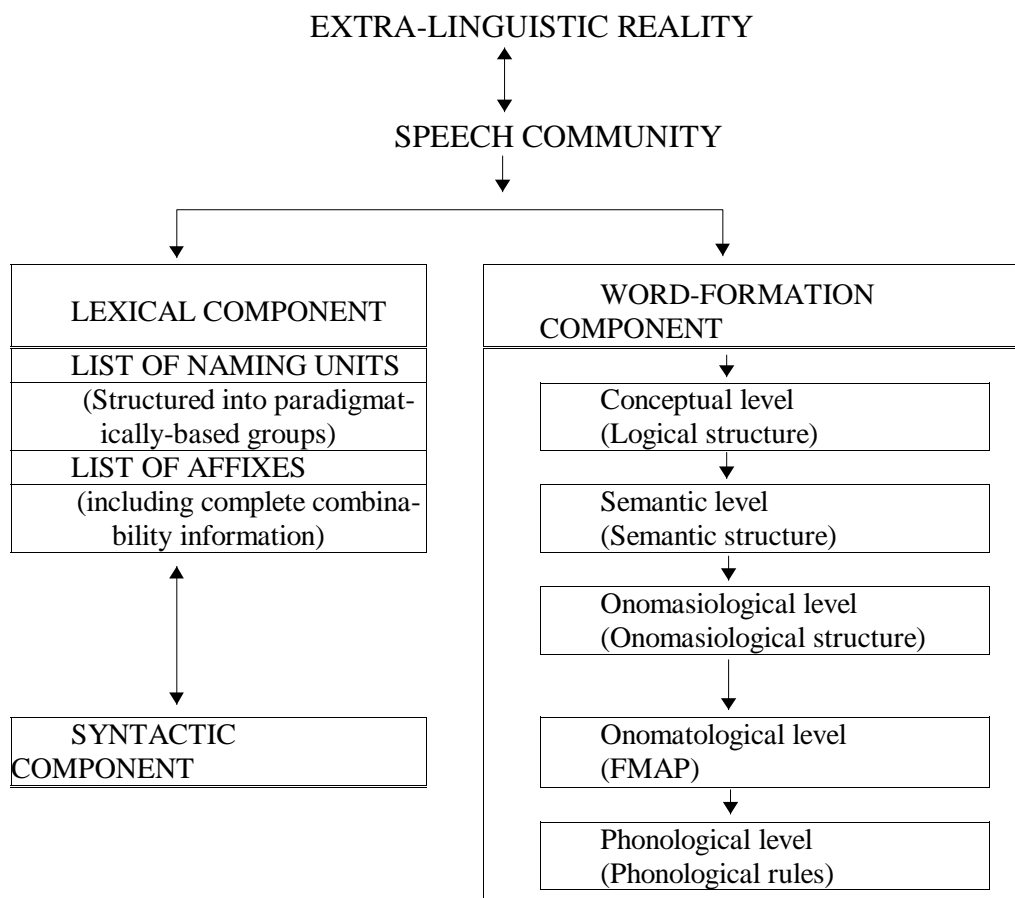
EXTRA-LINGUISTIC REALITY

SPEECH COMMUNITY

LEXICAL COMPONENT

LIST OF NAMING UNITS
(Structured into paradigmatically-based groups)

LIST OF AFFIXES
(including complete combinability information)

SYNTACTIC COMPONENT

WORD-FORMATION COMPONENT

Conceptual level
(Logical structure)

Semantic level
(Semantic structure)

Onomasiological level
(Onomasiological structure)

Onomatological level
(FMAP)

Phonological level
(Phonological rules)